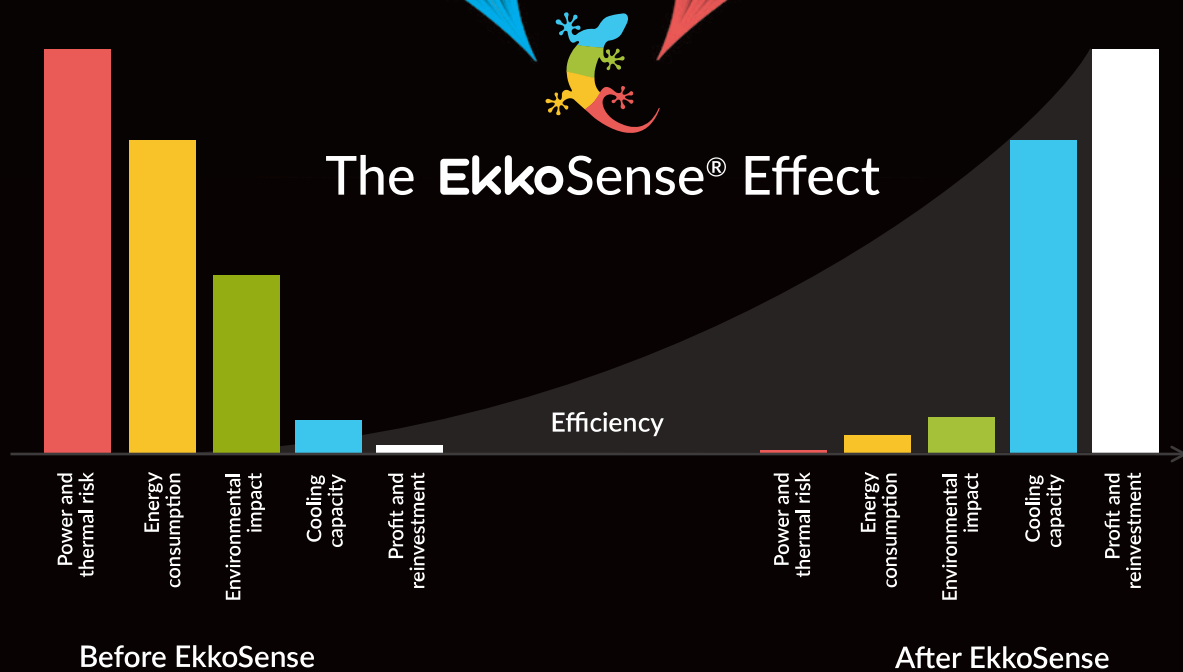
The EkkoSense® Effect

Efficiency

Power and thermal risk

Energy consumption

Environmental impact

Cooling capacity

Profit and reinvestment

Power and thermal risk

Energy consumption

Environmental impact

Cooling capacity

Profit and reinvestment

Before EkkoSense

After EkkoSense